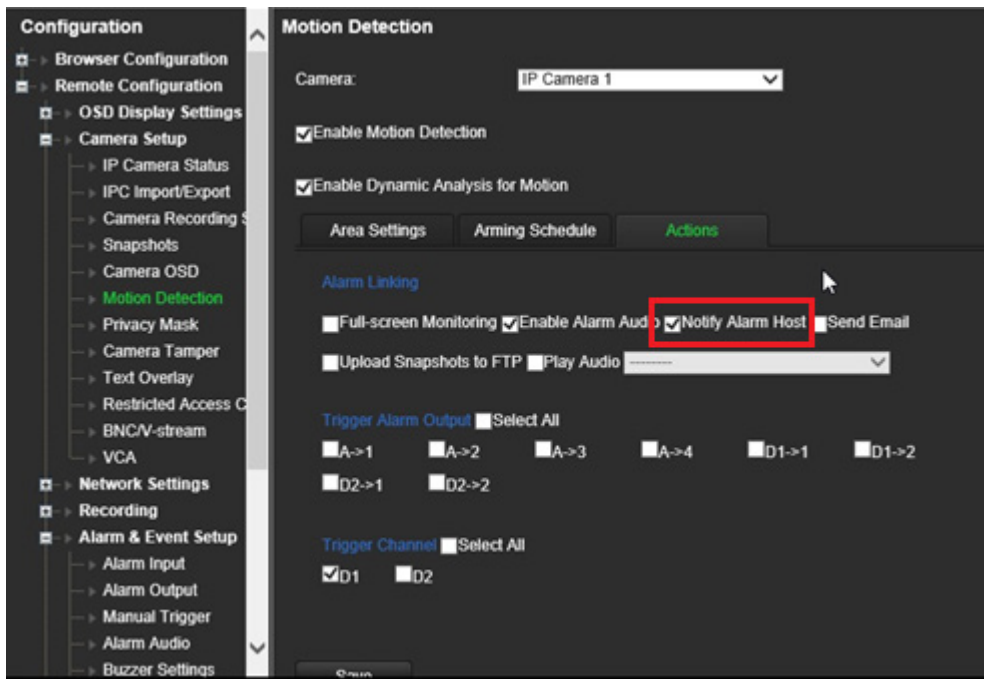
Configuration

Browser Configuration
Remote Configuration
OSD Display Settings
Camera Setup
IP Camera Status
IPC Import/Export
Camera Recording S
Snapshots
Camera OSD
Motion Detection
Privacy Mask
Camera Tamper
Text Overlay
Restricted Access C
BNC/V-stream
VCA
Network Settings
Recording
Alarm & Event Setup
Alarm Input
Alarm Output
Manual Trigger
Alarm Audio
Buzzer Settings

Motion Detection

Camera: IP Camera 1

Enable Motion Detection

Enable Dynamic Analysis for Motion

Area Settings | Arming Schedule | Actions

Alarm Linking

Full-screen Monitoring Enable Alarm Audio Notify Alarm Host Send Email

Upload Snapshots to FTP Play Audio ---------

Trigger Alarm Output Select All

A->1 A->2 A->3 A->4 D1->1 D1->2

D2->1 D2->2

Trigger Channel Select All

D1 D2

Save